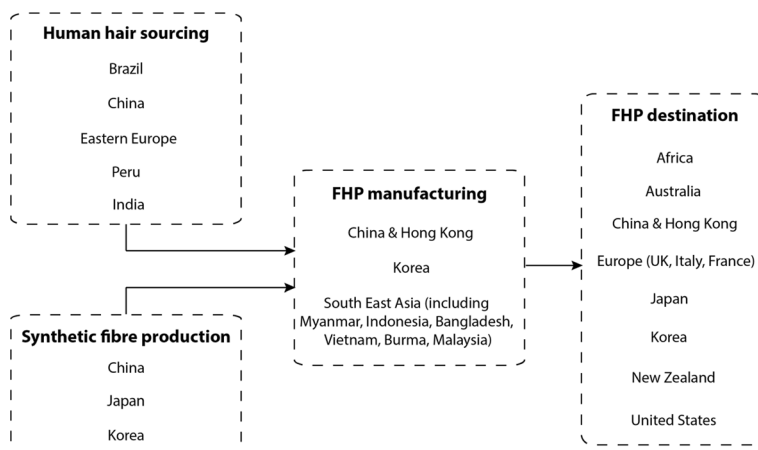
Human hair sourcing

Brazil

China

Eastern Europe

Peru

India

Synthetic fibre production

China

Japan

Korea

FHP manufacturing

China & Hong Kong

Korea

South East Asia (including Myanmar, Indonesia, Bangladesh, Vietnam, Burma, Malaysia)

FHP destination

Africa

Australia

China & Hong Kong

Europe (UK, Italy, France)

Japan

Korea

New Zealand

United States